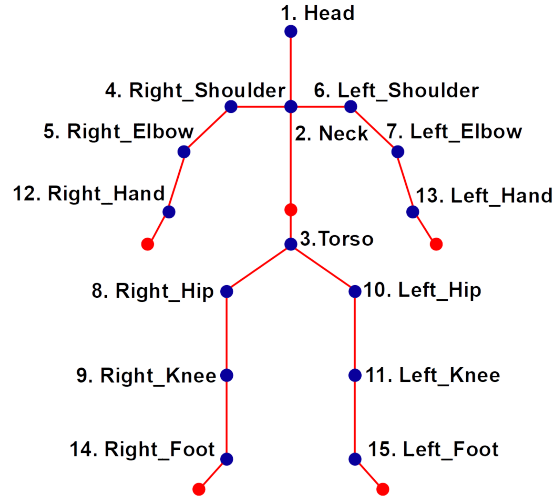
1. Head

4. Right_Shoulder

6. Left_Shoulder

5. Right_Elbow

2. Neck

7. Left_Elbow

12. Right_Hand

13. Left_Hand

3.Torso

8. Right_Hip

10. Left_Hip

9. Right_Knee

11. Left_Knee

14. Right_Foot

15. Left_Foot